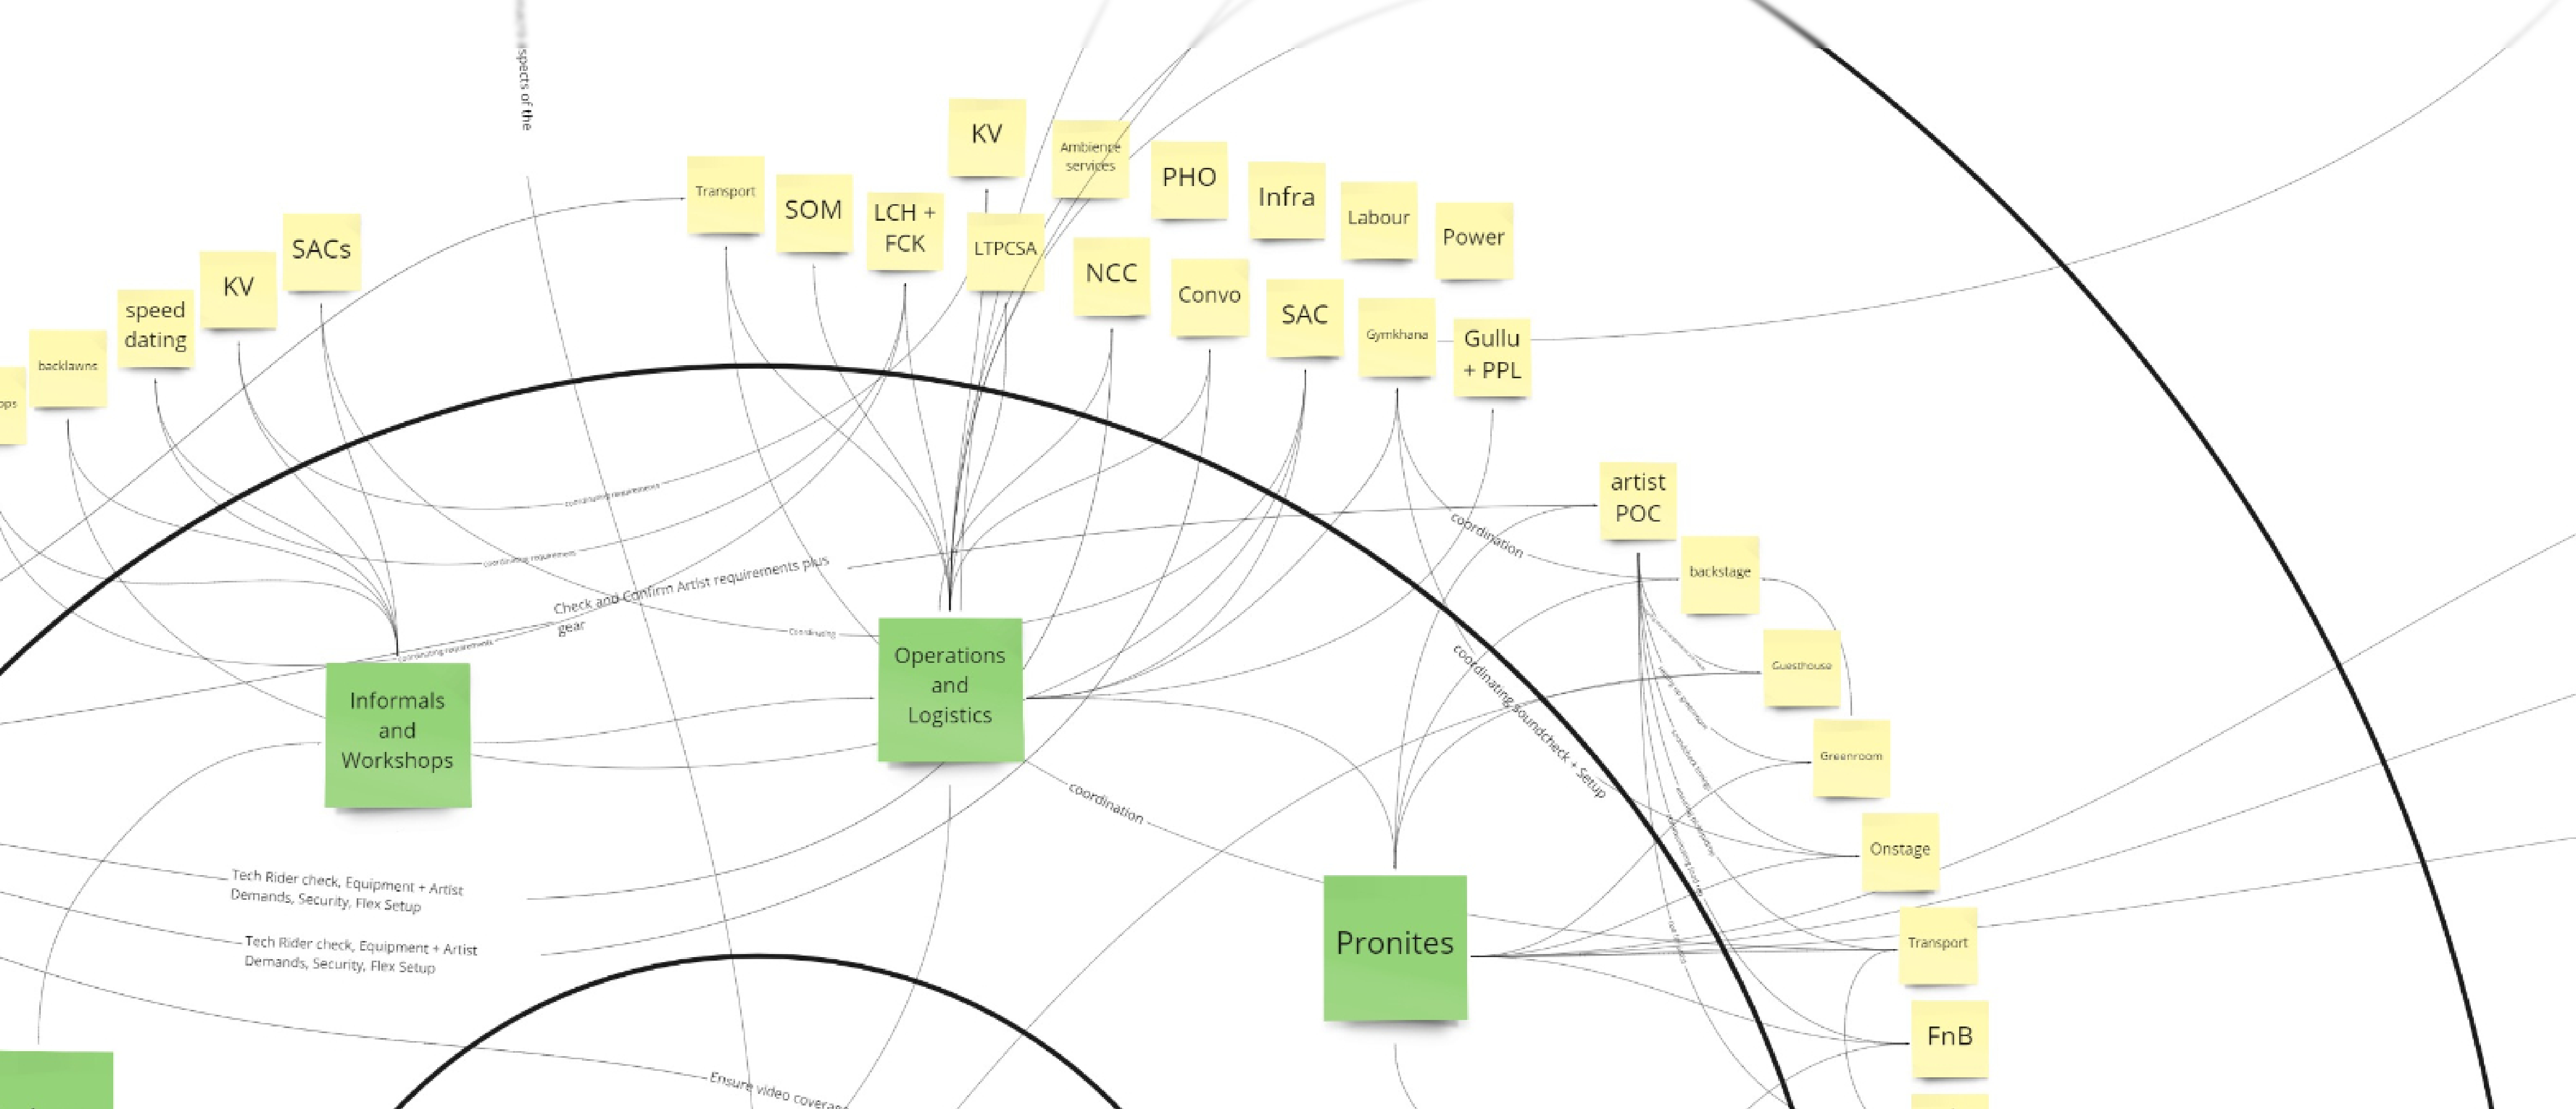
spects of the

KV

Ambience services

PHO

Infra

Labour

Power

Transport

SOM

LCH + FCK

LTPCSA

NCC

Convo

SAC

Gymkhana

Gullu + PPL

SACs

KV

speed dating

backlawns

ops

coordinating requirements

coordinating requirements

Check and Confirm Artist requirements plus gear

coordinating requirements

Coordinating

artist POC

coordination

backstage

Guesthouse

Greenroom

Onstage

Transport

FnB

coordinating soundcheck + Setup

Operations and Logistics

Informals and Workshops

coordination

Pronites

Tech Rider check, Equipment + Artist Demands, Security, Flex Setup

Tech Rider check, Equipment + Artist Demands, Security, Flex Setup

Ensure video coverag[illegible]